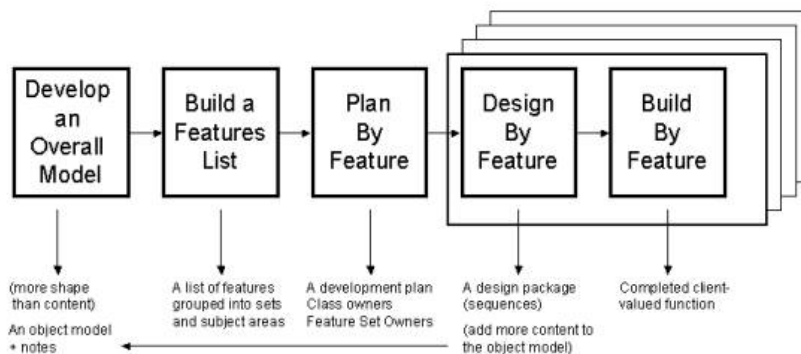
Develop an Overall Model

Build a Features List

Plan By Feature

Design By Feature

Build By Feature

(more shape than content)

An object model + notes

A list of features grouped into sets and subject areas

A development plan
Class owners
Feature Set Owners

A design package (sequences)

(add more content to the object model)

Completed client-valued function